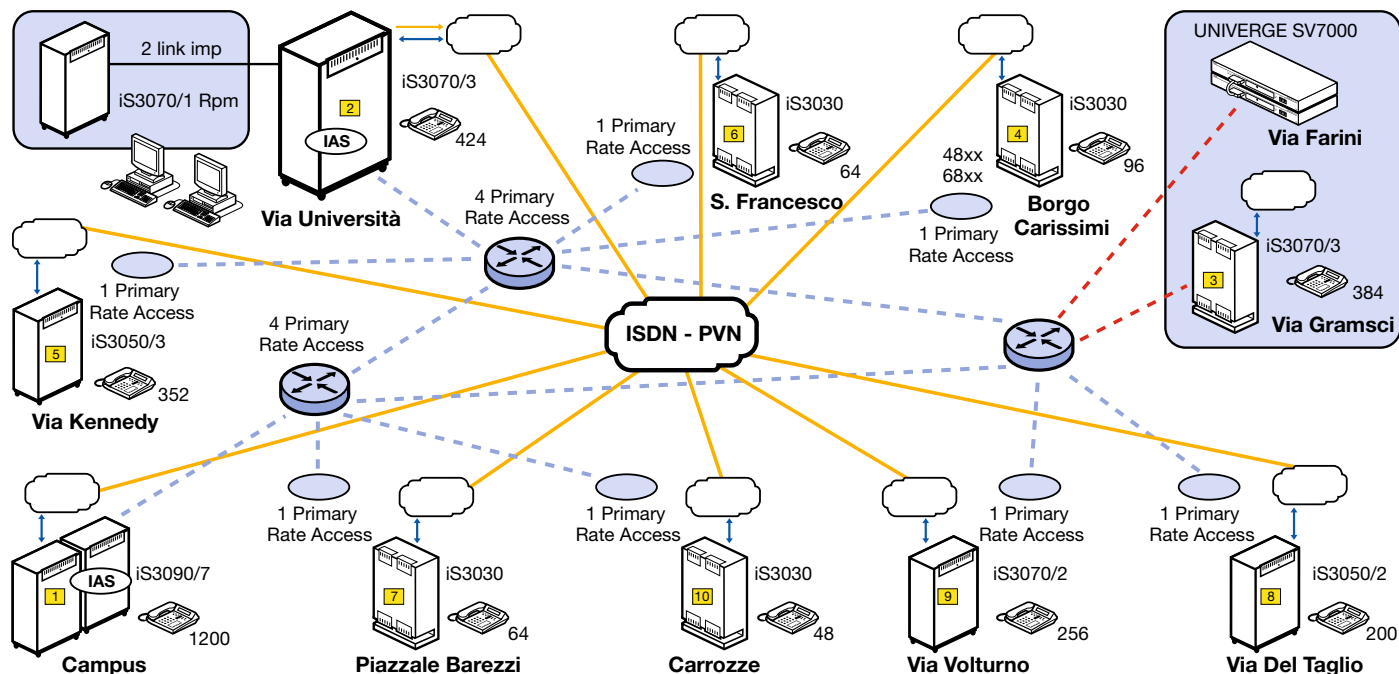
2 link imp

iS3070/1 Rpm

2

IAS

iS3070/3

424

Via Università

1 Primary Rate Access

4 Primary Rate Access

6

iS3030

64

S. Francesco

4

iS3030

96

48xx 68xx

Borgo Carissimi

1 Primary Rate Access

UNIVERGE SV7000

Via Farini

3

iS3070/3

384

Via Gramsci

1 Primary Rate Access

5

iS3050/3

352

Via Kennedy

4 Primary Rate Access

ISDN - PVN

1

IAS

iS3090/7

1200

Campus

1 Primary Rate Access

7

iS3030

64

Piazzale Barezzi

1 Primary Rate Access

10

iS3030

48

Carrozze

9

iS3070/2

256

Via Volturno

1 Primary Rate Access

1 Primary Rate Access

8

iS3050/2

200

Via Del Taglio